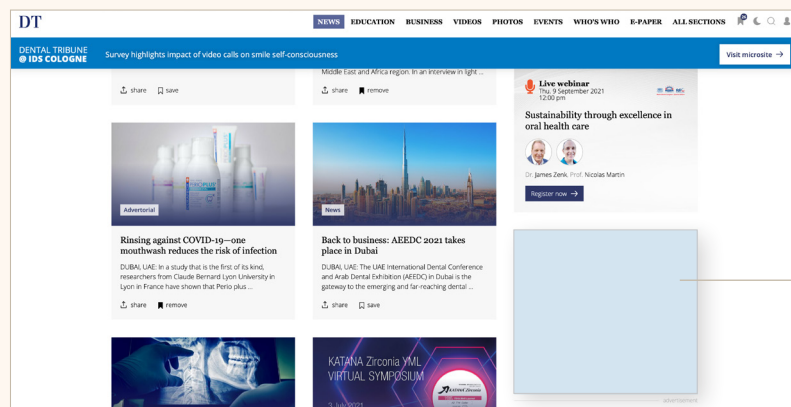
DT

NEWS EDUCATION BUSINESS VIDEOS PHOTOS EVENTS WHO'S WHO E-PAPER ALL SECTIONS

DENTAL TRIBUNE @ IDS COLOGNE

Survey highlights impact of video calls on smile self-consciousness

Visit microsite →

share save

Middle East and Africa region. In an interview in light ...

share remove

Live webinar
Thu. 9 September 2021
12:00 pm

Sustainability through excellence in oral health care

Dr. James Zenk Prof. Nicolas Martin

Register now →

Advertorial

Rinsing against COVID-19—one mouthwash reduces the risk of infection

DUBAI, UAE: In a study that is the first of its kind, researchers from Claude Bernard Lyon University in Lyon in France have shown that Perio plus ...

share remove

News

Back to business: AEEDC 2021 takes place in Dubai

DUBAI, UAE: The UAE International Dental Conference and Arab Dental Exhibition (AEEDC) in Dubai is the gateway to the emerging and far-reaching dental ...

share save

KATANA Zirconia YML VIRTUAL SYMPOSIUM

advertisement